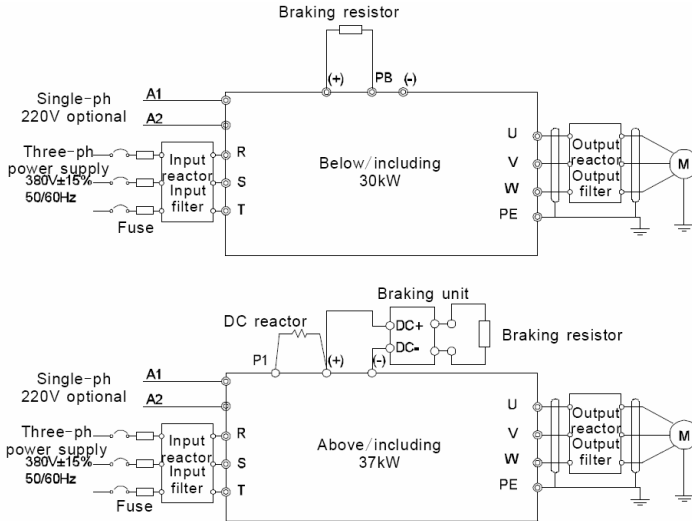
Braking resistor

(+) PB (-)

Single-ph 220V optional

A1

A2

Three-ph power supply 380V±15% 50/60Hz

Fuse

Input reactor Input filter

R

S

T

Below/including 30kW

U

V

W

PE

Output reactor Output filter

M

Braking unit

DC reactor

DC+

DC-

Braking resistor

P1

(+)

(-)

Single-ph 220V optional

A1

A2

Three-ph power supply 380V±15% 50/60Hz

Fuse

Input reactor Input filter

R

S

T

Above/including 37kW

U

V

W

PE

Output reactor Output filter

M